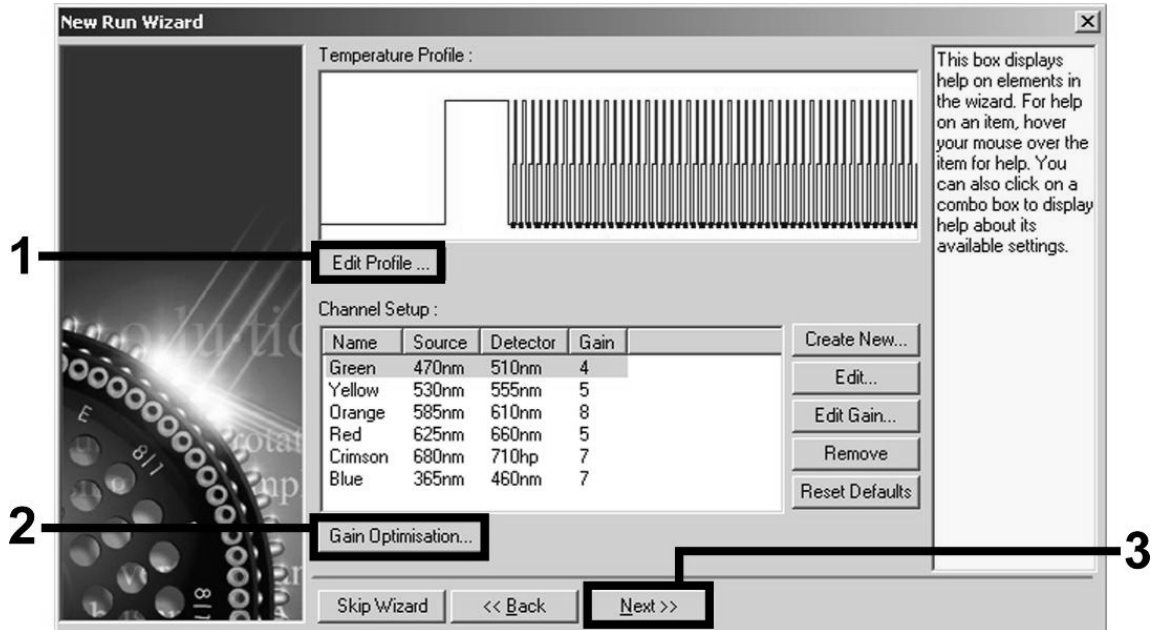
New Run Wizard

Temperature Profile :

Edit Profile ...

Channel Setup :

| Name | Source | Detector | Gain |
|---|---|---|---|
| Green | 470nm | 510nm | 4 |
| Yellow | 530nm | 555nm | 5 |
| Orange | 585nm | 610nm | 8 |
| Red | 625nm | 660nm | 5 |
| Crimson | 680nm | 710hp | 7 |
| Blue | 365nm | 460nm | 7 |

Create New...

Edit...

Edit Gain...

Remove

Reset Defaults

Gain Optimisation...

This box displays help on elements in the wizard. For help on an item, hover your mouse over the item for help. You can also click on a combo box to display help about its available settings.

Skip Wizard

<< Back

Next >>

1

2

3